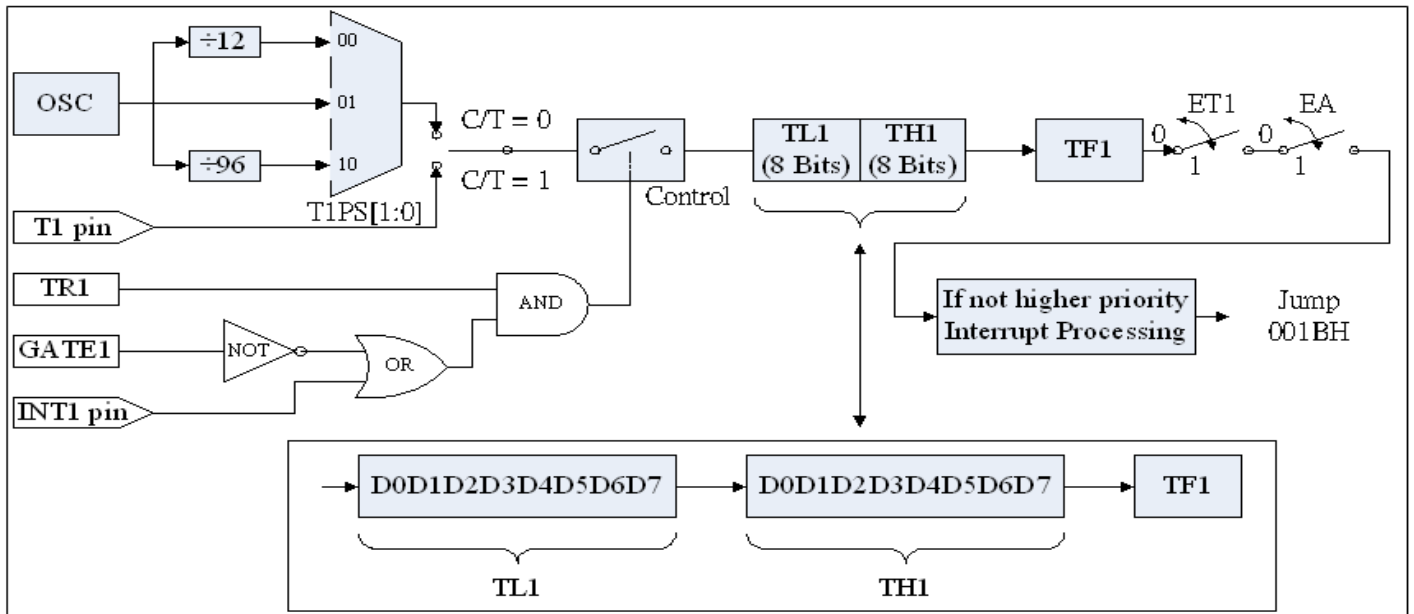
÷12

OSC

÷96

00

01

10

T1PS[1:0]

C/T = 0

C/T = 1

Control

TL1 (8 Bits)

TH1 (8 Bits)

TF1

ET1

0

1

EA

0

1

T1 pin

TR1

AND

GATE1

NOT

OR

INT1 pin

If not higher priority Interrupt Processing

Jump 001BH

D0D1D2D3D4D5D6D7

D0D1D2D3D4D5D6D7

TF1

TL1

TH1